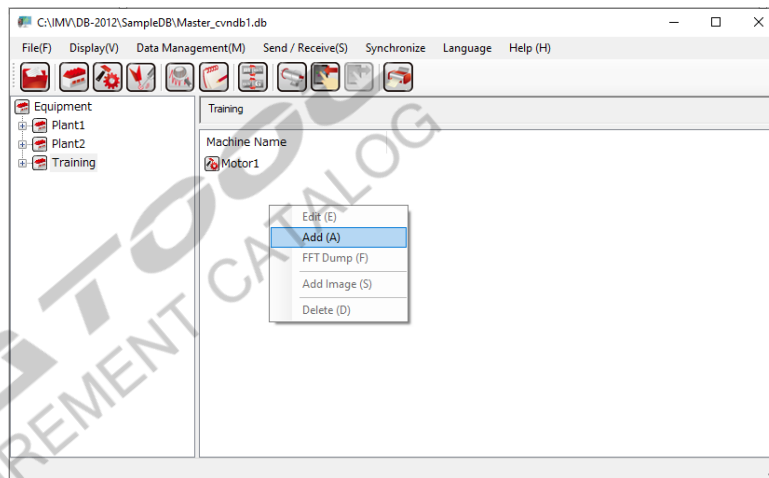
C:\IMV\DB-2012\SampleDB\Master_cvndb1.db

File(F) Display(V) Data Management(M) Send / Receive(S) Synchronize Language Help (H)

Equipment
Plant1
Plant2
Training

Training

Machine Name
Motor1

Edit (E)
Add (A)
FFT Dump (F)
Add Image (S)
Delete (D)

REMENT CATALOG